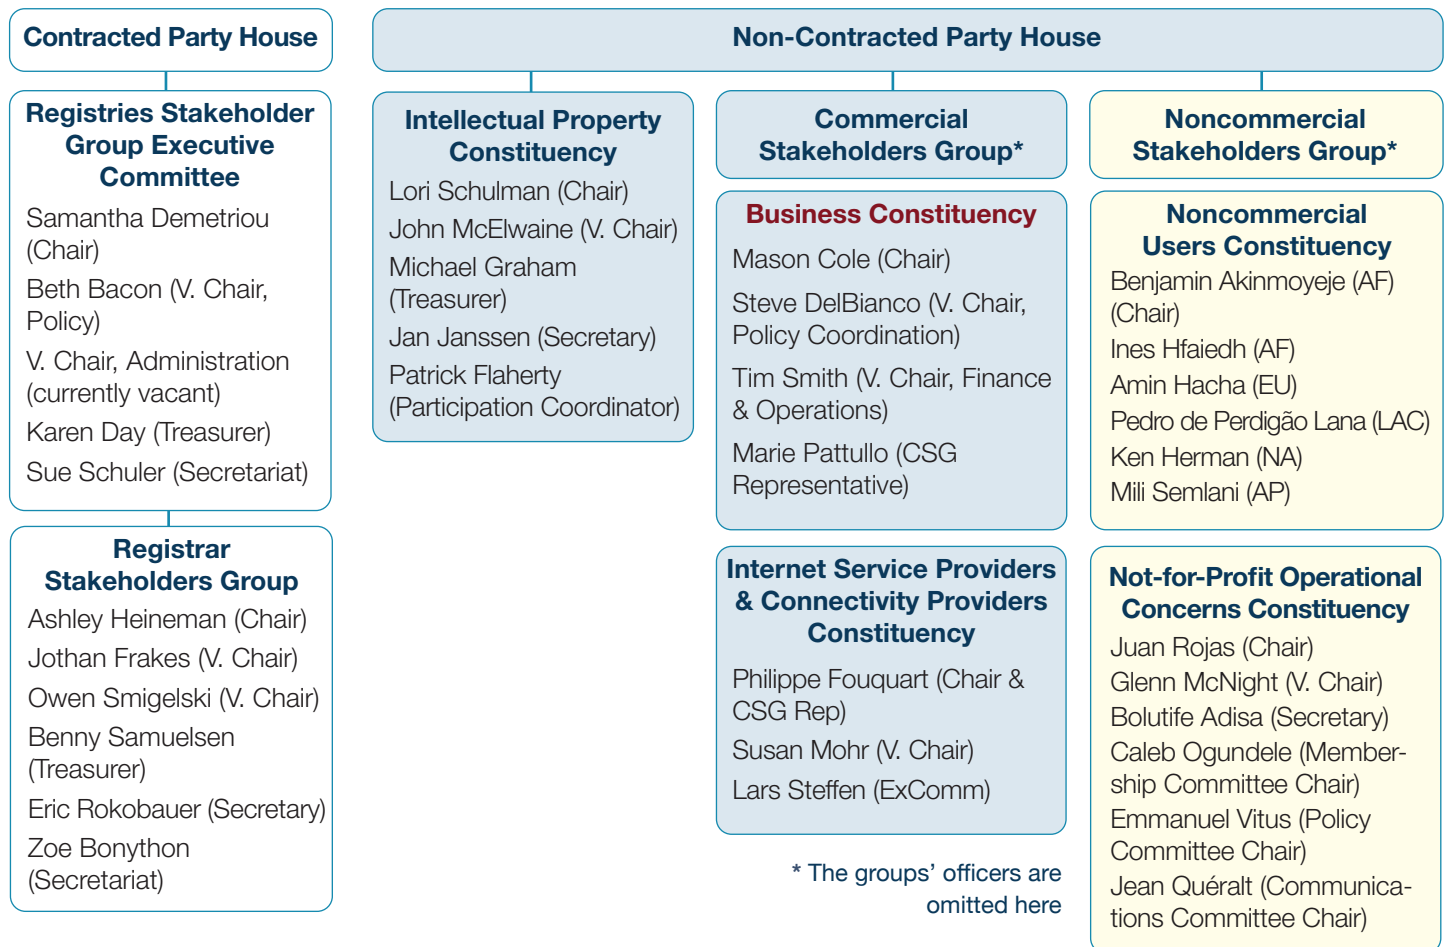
Contracted Party House

Registries Stakeholder Group Executive Committee

Samantha Demetriou (Chair)

Beth Bacon (V. Chair, Policy)

V. Chair, Administration (currently vacant)

Karen Day (Treasurer)

Sue Schuler (Secretariat)

Registrar Stakeholders Group

Ashley Heineman (Chair)

Jothan Frakes (V. Chair)

Owen Smigelski (V. Chair)

Benny Samuelsen (Treasurer)

Eric Rokobauer (Secretary)

Zoe Bonython (Secretariat)

Non-Contracted Party House

Intellectual Property Constituency

Lori Schulman (Chair)

John McElwaine (V. Chair)

Michael Graham (Treasurer)

Jan Janssen (Secretary)

Patrick Flaherty (Participation Coordinator)

Commercial Stakeholders Group*

Business Constituency

Mason Cole (Chair)

Steve DelBianco (V. Chair, Policy Coordination)

Tim Smith (V. Chair, Finance & Operations)

Marie Pattullo (CSG Representative)

Internet Service Providers & Connectivity Providers Constituency

Philippe Fouquart (Chair & CSG Rep)

Susan Mohr (V. Chair)

Lars Steffen (ExComm)

* The groups' officers are omitted here

Noncommercial Stakeholders Group*

Noncommercial Users Constituency

Benjamin Akinmoyeje (AF) (Chair)

Ines Hfaiedh (AF)

Amin Hacha (EU)

Pedro de Perdigão Lana (LAC)

Ken Herman (NA)

Mili Semlani (AP)

Not-for-Profit Operational Concerns Constituency

Juan Rojas (Chair)

Glenn McNight (V. Chair)

Bolutife Adisa (Secretary)

Caleb Ogundele (Membership Committee Chair)

Emmanuel Vitus (Policy Committee Chair)

Jean Quéralt (Communications Committee Chair)